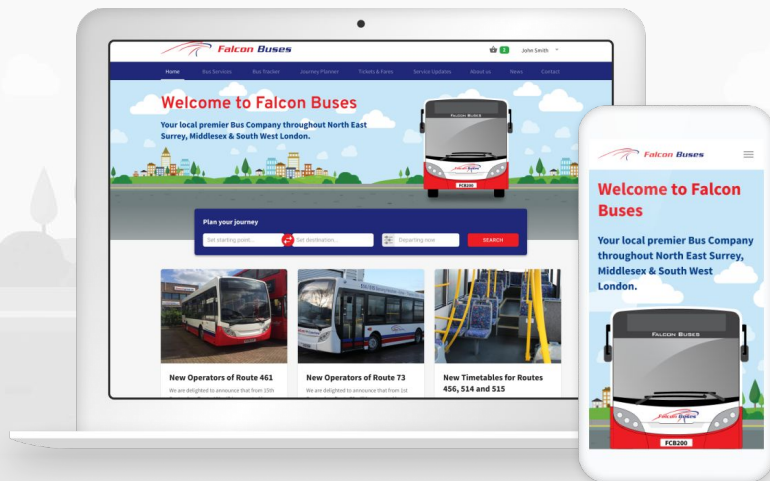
Falcon Buses

0 John Smith

Home Bus Services Bus Tracker Journey Planner Tickets & Fares Service Updates About us News Contact

Welcome to Falcon Buses

Your local premier Bus Company throughout North East Surrey, Middlesex & South West London.

FALCON BUSES

FCB200

Plan your journey

Set starting point... Set destination... Departing now SEARCH

New Operators of Route 461

We are delighted to announce that from 15th

New Operators of Route 73

We are delighted to announce that from 1st

New Timetables for Routes 456, 514 and 515

Falcon Buses

Welcome to Falcon Buses

Your local premier Bus Company throughout North East Surrey, Middlesex & South West London.

FALCON BUSES

FCB200